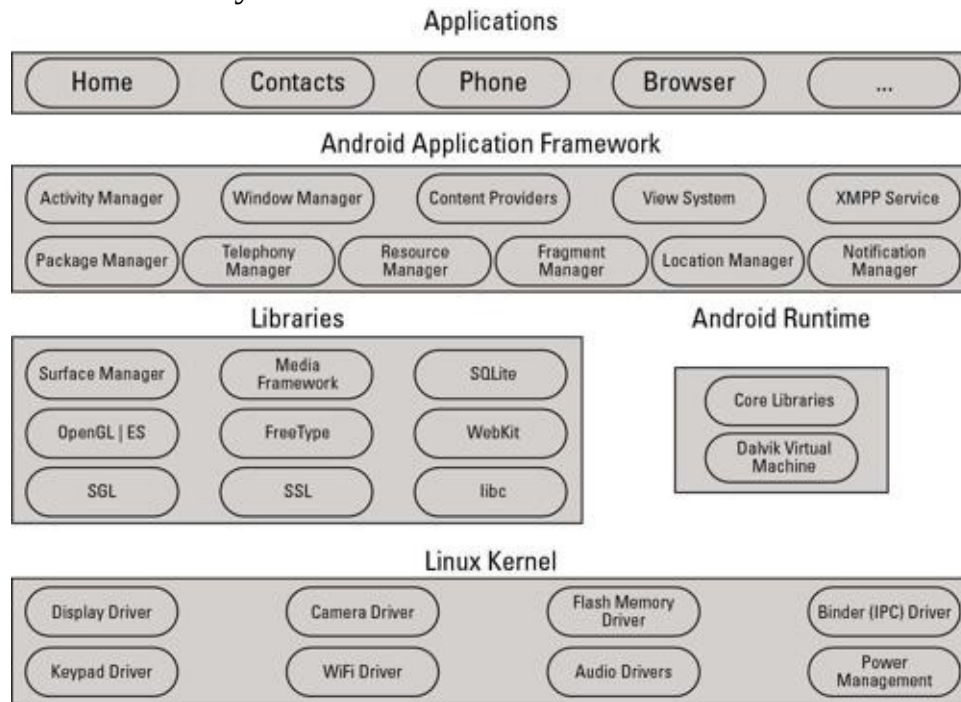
Applications

Home
Contacts
Phone
Browser
...

Android Application Framework

Activity Manager
Window Manager
Content Providers
View System
XMPP Service
Package Manager
Telephony Manager
Resource Manager
Fragment Manager
Location Manager
Notification Manager

Libraries

Surface Manager
Media Framework
SQLite
OpenGL | ES
FreeType
WebKit
SGL
SSL
libc

Android Runtime

Core Libraries
Dalvik Virtual Machine

Linux Kernel

Display Driver
Camera Driver
Flash Memory Driver
Binder (IPC) Driver
Keypad Driver
WiFi Driver
Audio Drivers
Power Management